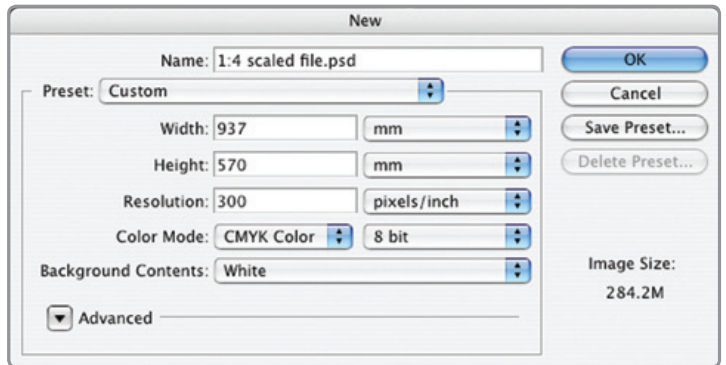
New

Name: 1:4 scaled file.psd

OK

Cancel

Save Preset...

Delete Preset...

Preset: Custom

Width: 937 mm

Height: 570 mm

Resolution: 300 pixels/inch

Color Mode: CMYK Color 8 bit

Background Contents: White

Image Size:
284.2M

Advanced